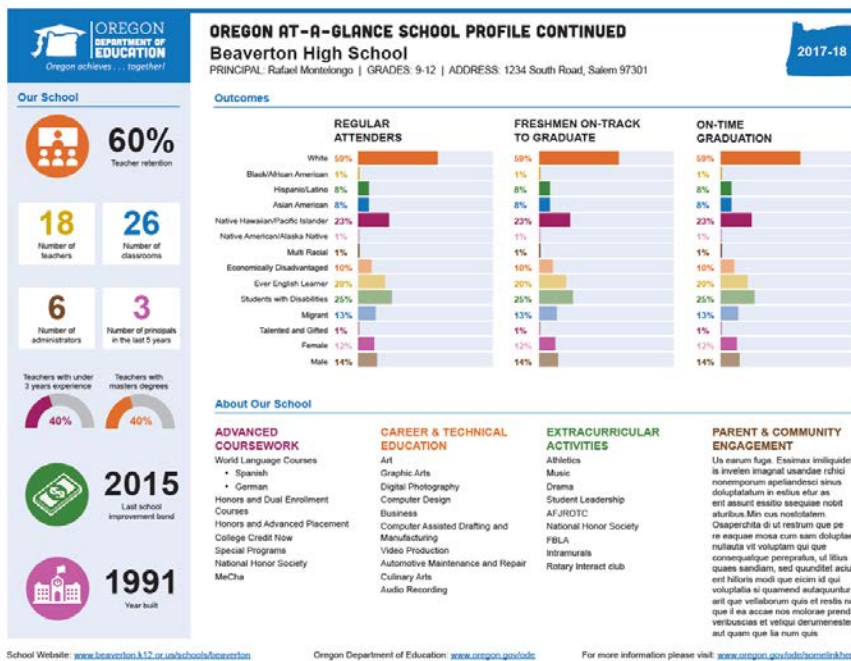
OREGON DEPARTMENT OF EDUCATION
Oregon achieves . . . together!

OREGON AT-A-GLANCE SCHOOL PROFILE CONTINUED
Beaverton High School
PRINCIPAL: Rafael Montelongo | GRADES: 9-12 | ADDRESS: 1234 South Road, Salem 97301

2017-18

Our School

60%
Teacher retention

18
Number of teachers

26
Number of classrooms

6
Number of administrators

3
Number of principals in the last 5 years

Teachers with under 3 years experience
40%

Teachers with masters degrees
40%

2015
Last school improvement bond

1991
Year built

Outcomes

| | REGULAR ATTENDERS | FRESHMEN ON-TRACK TO GRADUATE | ON-TIME GRADUATION |
|---|---|---|---|
| White | 59% | 59% | 59% |
| Black/African American | 1% | 1% | 1% |
| Hispanic/Latino | 8% | 8% | 8% |
| Asian American | 8% | 8% | 8% |
| Native Hawaiian/Pacific Islander | 23% | 23% | 23% |
| Native American/Alaska Native | 1% | 1% | 1% |
| Multi Racial | 1% | 1% | 1% |
| Economically Disadvantaged | 10% | 10% | 10% |
| Ever English Learner | 20% | 20% | 20% |
| Students with Disabilities | 25% | 25% | 25% |
| Migrant | 13% | 13% | 13% |
| Talented and Gifted | 1% | 1% | 1% |
| Female | 12% | 12% | 12% |
| Male | 14% | 14% | 14% |

About Our School

ADVANCED COURSEWORK
World Language Courses
• Spanish
• German
Honors and Dual Enrollment Courses
Honors and Advanced Placement
College Credit Now
Special Programs
National Honor Society
MeCha

CAREER & TECHNICAL EDUCATION
Art
Graphic Arts
Digital Photography
Computer Design
Business
Computer Assisted Drafting and Manufacturing
Video Production
Automotive Maintenance and Repair
Culinary Arts
Audio Recording

EXTRACURRICULAR ACTIVITIES
Athletics
Music
Drama
Student Leadership
AFJROTC
National Honor Society
FBLA
Intramurals
Rotary Interact club

PARENT & COMMUNITY ENGAGEMENT
Us earum fuga. Essimax imiliquide is invelen imagnat usandae rchici nonemporum apeliandesci sinus doluptatatum in estius etur as ent assunt essitio ssequiae nobit aturibus.Min cus nostotatem. Osaperchita di ut restrum que pe re eaquae mosa cum sam doluptae nullauta vit voluptam qui que consequatque pereptatus, ut litius quaes sandiam, sed quunditet aciu ent hilloris modi que eicim id qui voluptatia si quamend autaquuntur arit que vellaborum quis et restis n que il ea accae nos molorae prend veribuscias et veliqui derumeneste aut quam que lia num quis

School Website: www.beaverton.k12.or.us/schools/beaverton
Oregon Department of Education: www.oregon.gov/ode
For more information please visit: www.oregon.gov/ode/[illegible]